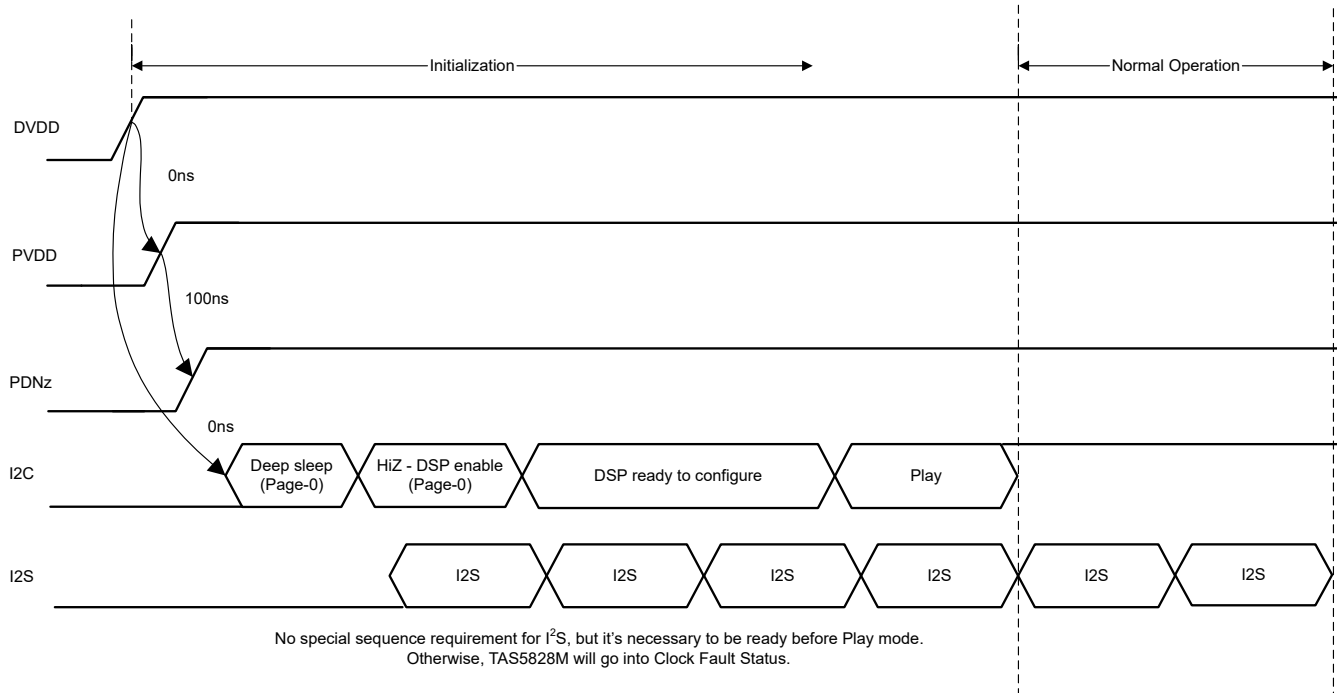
Initialization

Normal Operation

DVDD

0ns

PVDD

100ns

PDNz

0ns

I2C

Deep sleep (Page-0)

HiZ - DSP enable (Page-0)

DSP ready to configure

Play

I2S

I2S

I2S

I2S

I2S

I2S

I2S

No special sequence requirement for $I^2S$, but it's necessary to be ready before Play mode. Otherwise, TAS5828M will go into Clock Fault Status.